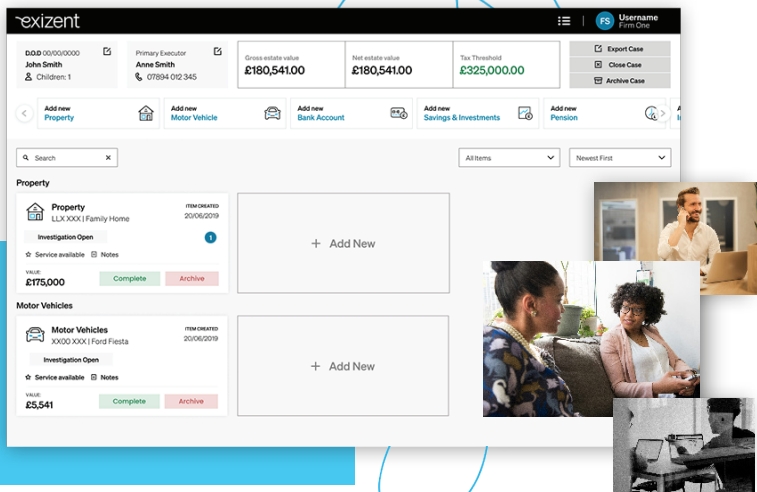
exizent

FS Username
Firm One

D.O.D 00/00/0000
John Smith
Children: 1

Primary Executor
Anne Smith
07894 012 345

Gross estate value
£180,541.00

Net estate value
£180,541.00

Tax Threshold
£325,000.00

Export Case
Close Case
Archive Case

Add new
Property

Add new
Motor Vehicle

Add new
Bank Account

Add new
Savings & Investments

Add new
Pension

Add

Search

All Items

Newest First

Property

Property
LLX XXX | Family Home

ITEM CREATED
20/06/2019

Investigation Open

1

Service available
Notes

VALUE:
£175,000

Complete
Archive

Add New

Motor Vehicles

Motor Vehicles
XX00 XXX | Ford Fiesta

ITEM CREATED
20/06/2019

Investigation Open

Service available
Notes

VALUE:
£5,541

Complete
Archive

Add New